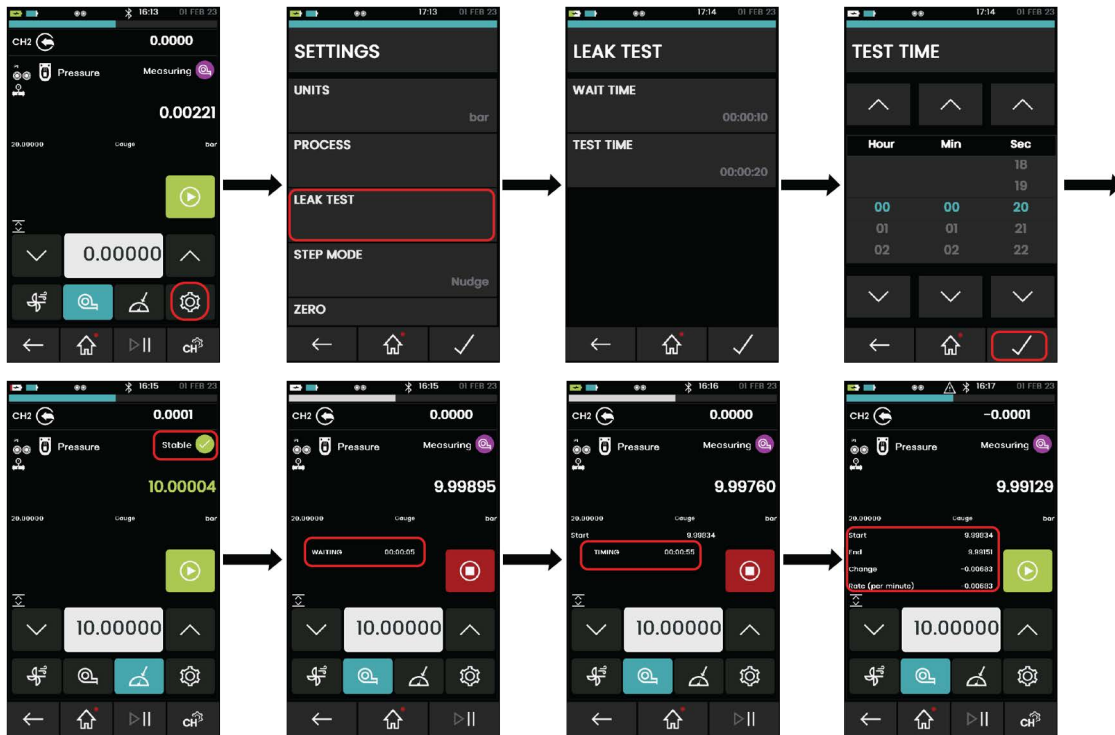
16:13 01 FEB 23
CH2 0.0000
Pressure Measuring
0.00221
20.00000 Gauge bar
0.00000

17:13 01 FEB 23
SETTINGS
UNITS
bar
PROCESS
LEAK TEST
STEP MODE
Nudge
ZERO

17:14 01 FEB 23
LEAK TEST
WAIT TIME
00:00:10
TEST TIME
00:00:20

17:14 01 FEB 23
TEST TIME
| Hour | Min | Sec |
|---|---|---|
| | | 18 |
| | | 19 |
| 00 | 00 | 20 |
| 01 | 01 | 21 |
| 02 | 02 | 22 |

16:15 01 FEB 23
CH2 0.0001
Pressure Stable
10.00004
20.00000 Gauge bar
10.00000

16:15 01 FEB 23
CH2 0.0000
Pressure Measuring
9.99895
20.00000 Gauge bar
WAITING 00:00:05
10.00000

16:16 01 FEB 23
CH2 0.0000
Pressure Measuring
9.99760
20.00000 Gauge bar
Start 9.99834
TIMING 00:00:55
10.00000

16:17 01 FEB 23
CH2 -0.0001
Pressure Measuring
9.99129
20.00000 Gauge bar
Start 9.99834
End 9.99151
Change -0.00683
Rate (per minute) -0.00683
10.00000